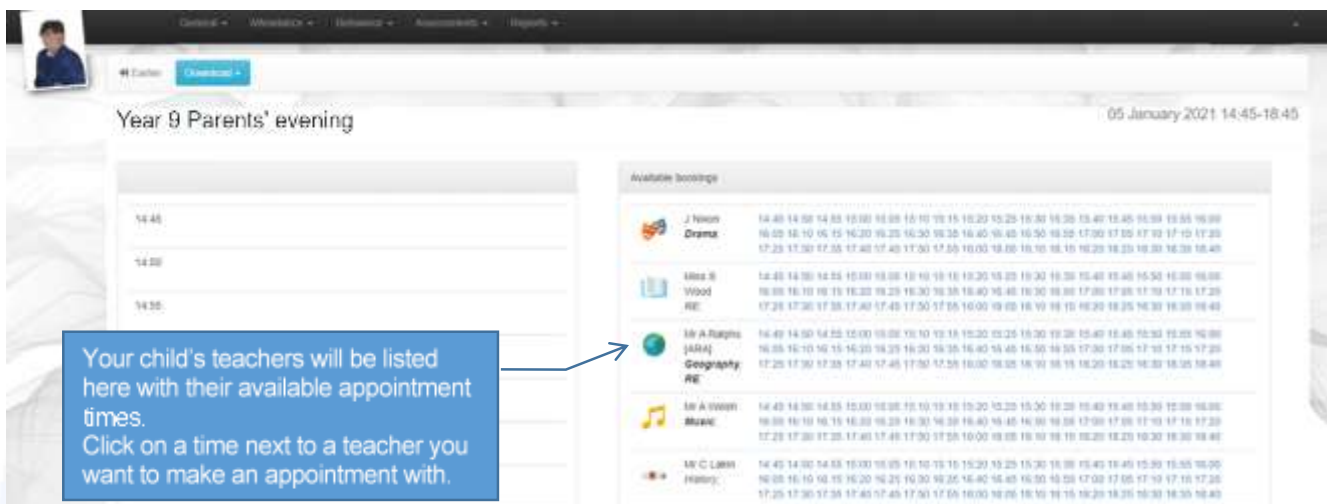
General ▾ Attendance ▾ Behaviour ▾ Assessments ▾ Reports ▾

« Earlier Download ▾

Year 9 Parents' evening

05 January 2021 14:45-18:45

14:45

14:50

14:55

Available bookings

J Nixon
Drama

14:45 14:50 14:55 15:00 15:05 15:10 15:15 15:20 15:25 15:30 15:35 15:40 15:45 15:50 15:55 16:00 16:05 16:10 16:15 16:20 16:25 16:30 16:35 16:40 16:45 16:50 16:55 17:00 17:05 17:10 17:15 17:20 17:25 17:30 17:35 17:40 17:45 17:50 17:55 18:00 18:05 18:10 18:15 18:20 18:25 18:30 18:35 18:40

Miss B Wood
RE

14:45 14:50 14:55 15:00 15:05 15:10 15:15 15:20 15:25 15:30 15:35 15:40 15:45 15:50 15:55 16:00 16:05 16:10 16:15 16:20 16:25 16:30 16:35 16:40 16:45 16:50 16:55 17:00 17:05 17:10 17:15 17:20 17:25 17:30 17:35 17:40 17:45 17:50 17:55 18:00 18:05 18:10 18:15 18:20 18:25 18:30 18:35 18:40

Mr A Ralphs (ARA)
Geography, RE

14:45 14:50 14:55 15:00 15:05 15:10 15:15 15:20 15:25 15:30 15:35 15:40 15:45 15:50 15:55 16:00 16:05 16:10 16:15 16:20 16:25 16:30 16:35 16:40 16:45 16:50 16:55 17:00 17:05 17:10 17:15 17:20 17:25 17:30 17:35 17:40 17:45 17:50 17:55 18:00 18:05 18:10 18:15 18:20 18:25 18:30 18:35 18:40

Mr A Welsh
Music

14:45 14:50 14:55 15:00 15:05 15:10 15:15 15:20 15:25 15:30 15:35 15:40 15:45 15:50 15:55 16:00 16:05 16:10 16:15 16:20 16:25 16:30 16:35 16:40 16:45 16:50 16:55 17:00 17:05 17:10 17:15 17:20 17:25 17:30 17:35 17:40 17:45 17:50 17:55 18:00 18:05 18:10 18:15 18:20 18:25 18:30 18:35 18:40

Mr C Lakin
History

14:45 14:50 14:55 15:00 15:05 15:10 15:15 15:20 15:25 15:30 15:35 15:40 15:45 15:50 15:55 16:00 16:05 16:10 16:15 16:20 16:25 16:30 16:35 16:40 16:45 16:50 16:55 17:00 17:05 17:10 17:15 17:20 17:25 17:30 17:35 17:40 17:45 17:50 17:55 18:00 18:05 18:10 18:15 18:20 18:25 18:30 18:35 18:40

Your child's teachers will be listed here with their available appointment times.
Click on a time next to a teacher you want to make an appointment with.